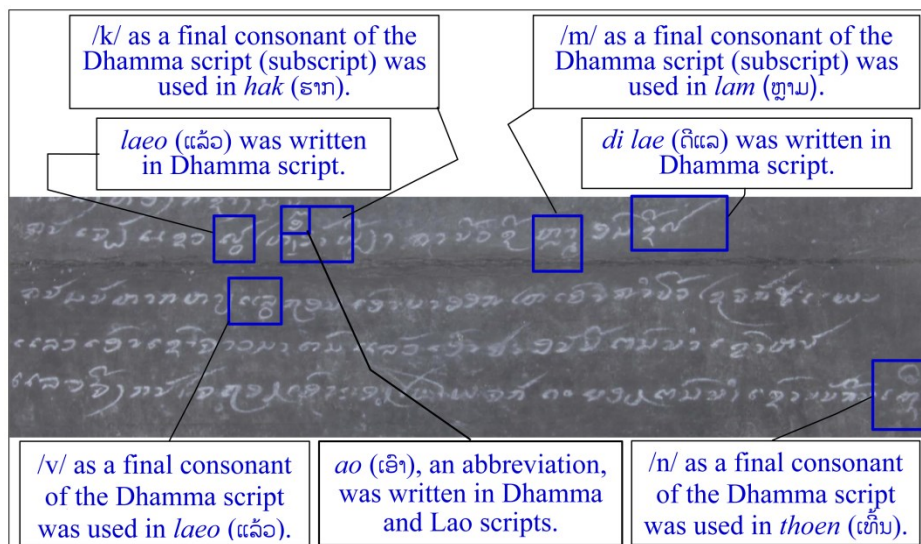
/k/ as a final consonant of the Dhamma script (subscript) was used in *hak* (ຮາກ).

/m/ as a final consonant of the Dhamma script (subscript) was used in *lam* (ຫຼາມ).

*laeo* (ແລ້ວ) was written in Dhamma script.

*di lae* (ດີແລ) was written in Dhamma script.

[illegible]

/v/ as a final consonant of the Dhamma script was used in *laeo* (ແລ້ວ).

*ao* (ເອົາ), an abbreviation, was written in Dhamma and Lao scripts.

/n/ as a final consonant of the Dhamma script was used in *thoen* (ເທິ່ນ).